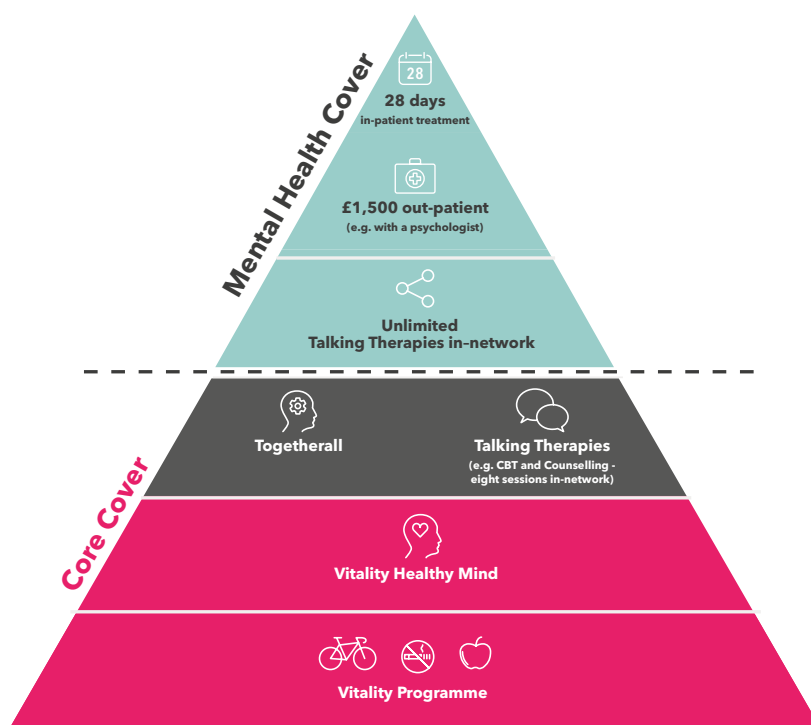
Mental Health Cover

28

28 days
in-patient treatment

£1,500 out-patient
(e.g. with a psychologist)

Unlimited
Talking Therapies in-network

Core Cover

Togetherall

Talking Therapies
(e.g. CBT and Counselling - eight sessions in-network)

Vitality Healthy Mind

Vitality Programme